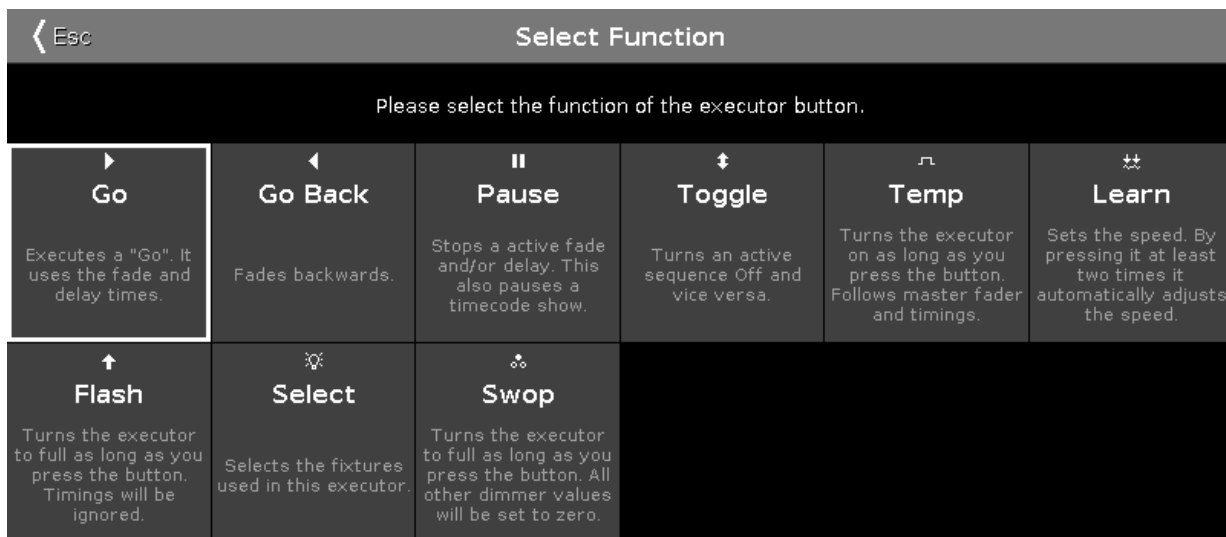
Esc

Select Function

Please select the function of the executor button.

Go

Executes a "Go". It uses the fade and delay times.

Go Back

Fades backwards.

Pause

Stops a active fade and/or delay. This also pauses a timecode show.

Toggle

Turns an active sequence Off and vice versa.

Temp

Turns the executor on as long as you press the button. Follows master fader and timings.

Learn

Sets the speed. By pressing it at least two times it automatically adjusts the speed.

Flash

Turns the executor to full as long as you press the button. Timings will be ignored.

Select

Selects the fixtures used in this executor.

Swop

Turns the executor to full as long as you press the button. All other dimmer values will be set to zero.